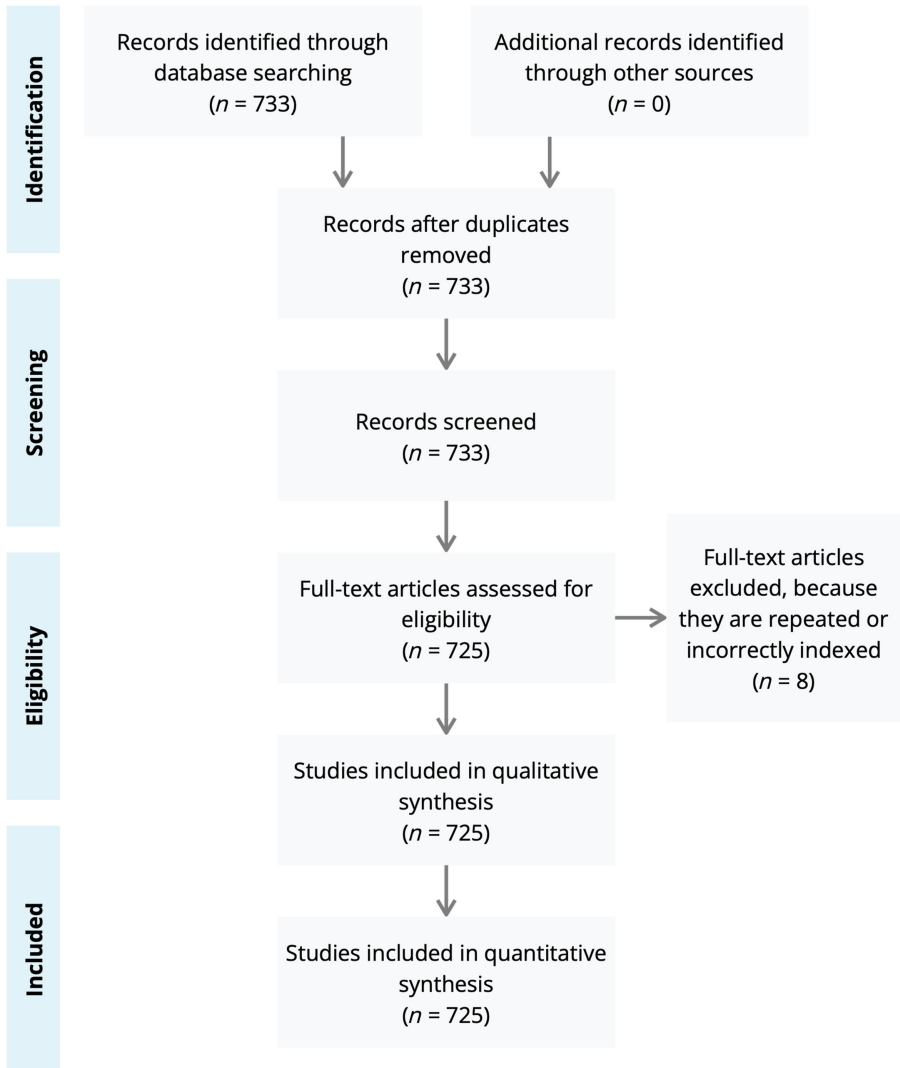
Identification

Records identified through database searching ($n$ = 733)

Additional records identified through other sources ($n$ = 0)

Records after duplicates removed ($n$ = 733)

Screening

Records screened ($n$ = 733)

Eligibility

Full-text articles assessed for eligibility ($n$ = 725)

Full-text articles excluded, because they are repeated or incorrectly indexed ($n$ = 8)

Studies included in qualitative synthesis ($n$ = 725)

Included

Studies included in quantitative synthesis ($n$ = 725)